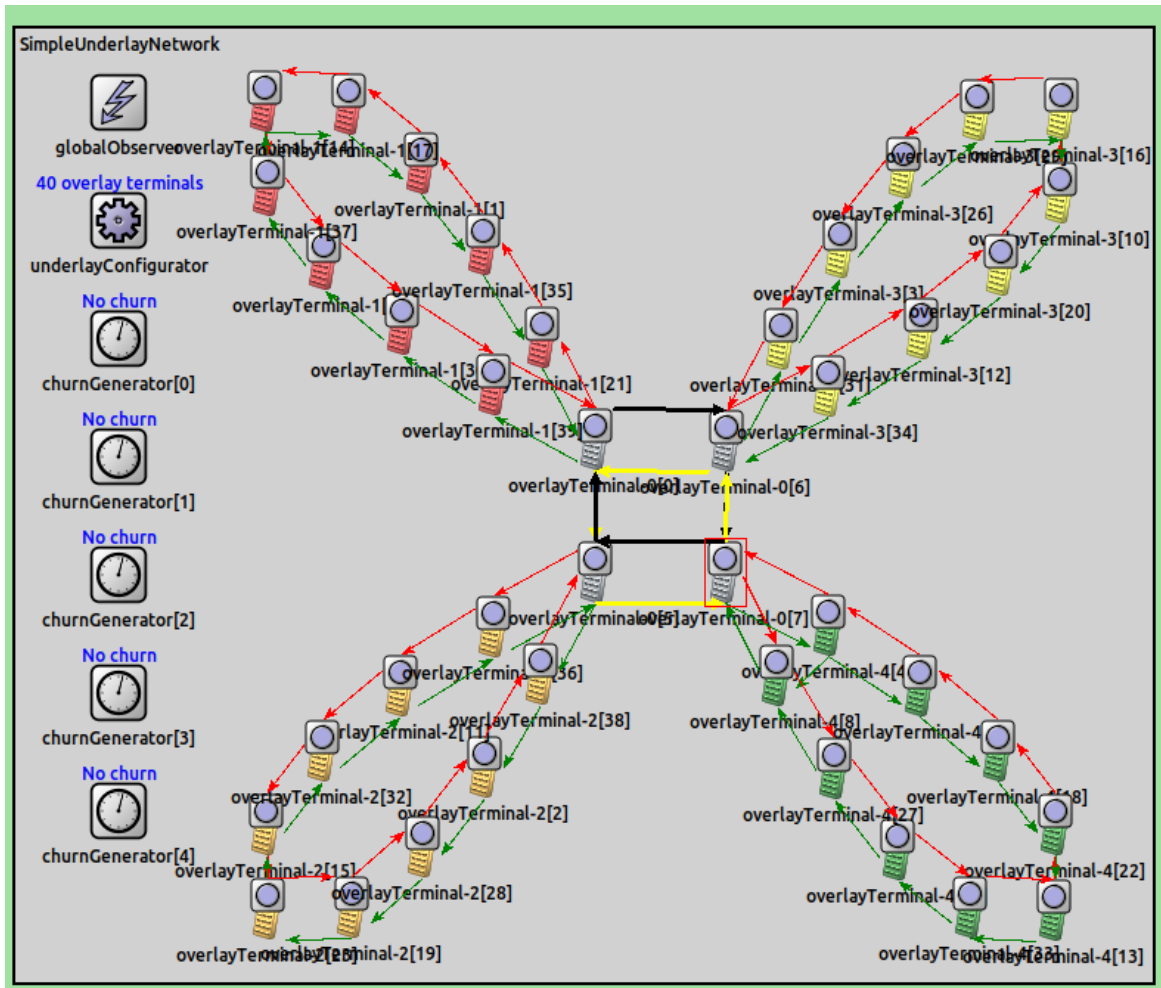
SimpleUnderlayNetwork

globalObserver

40 overlay terminals

underlayConfigurator

No churn

churnGenerator[0]

No churn

churnGenerator[1]

No churn

churnGenerator[2]

No churn

churnGenerator[3]

No churn

churnGenerator[4]

overlayTerminal-1[14]
overlayTerminal-1[17]
overlayTerminal-1[1]
overlayTerminal-1[37]
overlayTerminal-1[35]
overlayTerminal-1[
overlayTerminal-1[3
overlayTerminal-1[21]
overlayTerminal-1[39]

overlayTerminal-3[16]
overlayTerminal-3[26]
overlayTerminal-3[10]
overlayTerminal-3[3]
overlayTerminal-3[20]
overlayTerminal-3[12]
overlayTerminal-3[34]

overlayTerminal-0[0]
overlayTerminal-0[6]
overlayTerminal-0[5]
overlayTerminal-0[7]

overlayTerminal-2[36]
overlayTerminal-2[38]
overlayTerminal-2[11]
overlayTerminal-2[32]
overlayTerminal-2[2]
overlayTerminal-2[15]
overlayTerminal-2[28]
overlayTerminal-2[19]

overlayTerminal-4[4
overlayTerminal-4[8]
overlayTerminal-4
overlayTerminal-4[18]
overlayTerminal-4[27]
overlayTerminal-4[22]
overlayTerminal-4
overlayTerminal-4[13]